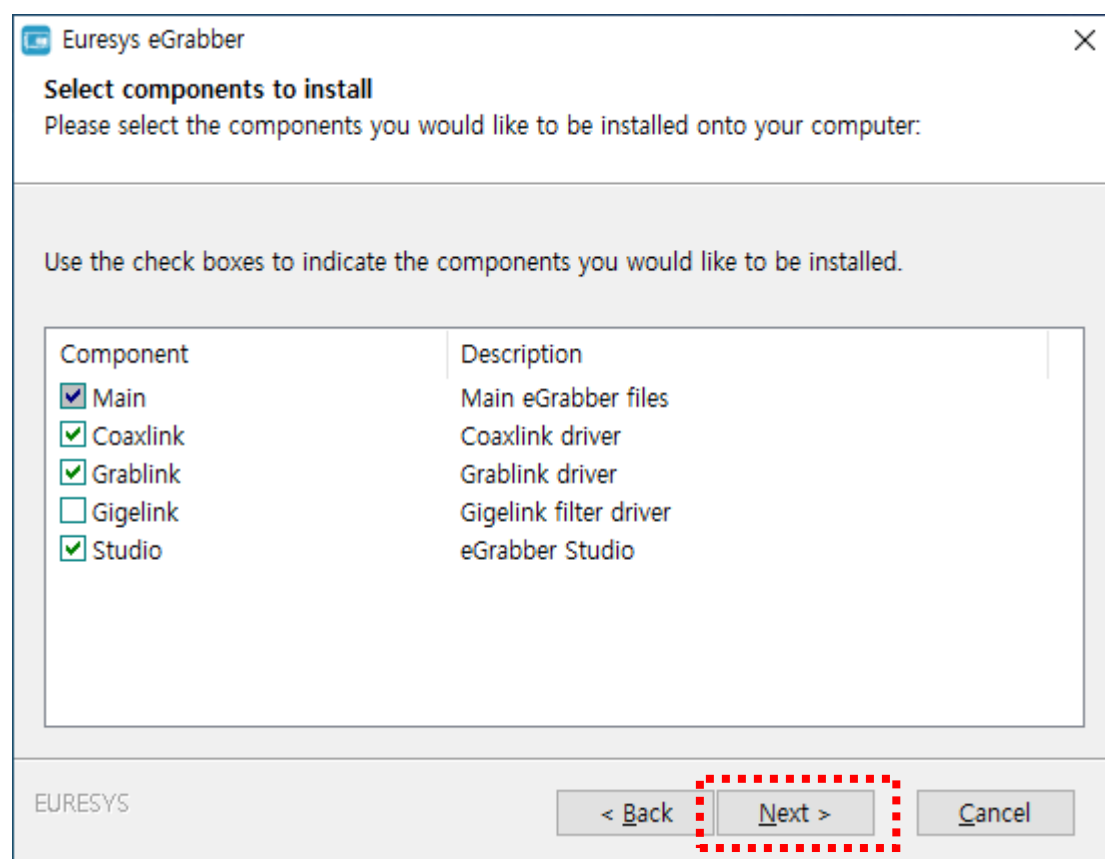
Euresys eGrabber

Select components to install
Please select the components you would like to be installed onto your computer:

Use the check boxes to indicate the components you would like to be installed.

| Component | Description |
|---|---|
| Main | Main eGrabber files |
| Coaxlink | Coaxlink driver |
| Grablink | Grablink driver |
| Gigelink | Gigelink filter driver |
| Studio | eGrabber Studio |

EURESYS

< Back

Next >

Cancel